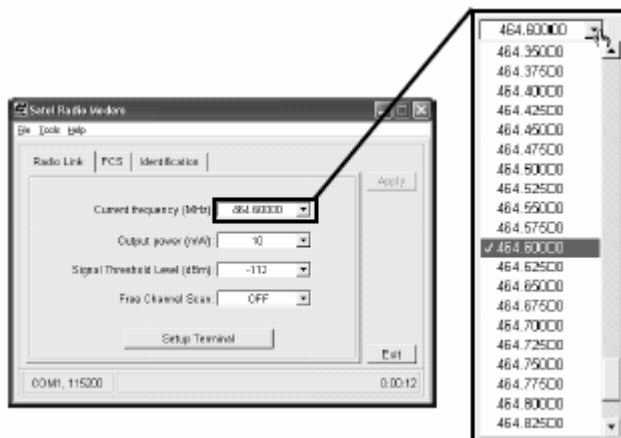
Satel Radio Modem
File Tools Help
Radio Link | FCS | Identification
Apply
Current frequency (MHz): 464.60000
Output power (mW): 10
Signal Threshold Level (dBm): -112
Free Channel Scan: OFF
Setup Terminal
Exit
COM1, 115200
0:00:12

464.60000
464.35000
464.37500
464.40000
464.42500
464.45000
464.47500
464.50000
464.52500
464.55000
464.57500
✓ 464.60000
464.62500
464.65000
464.67500
464.70000
464.72500
464.75000
464.77500
464.80000
464.82500